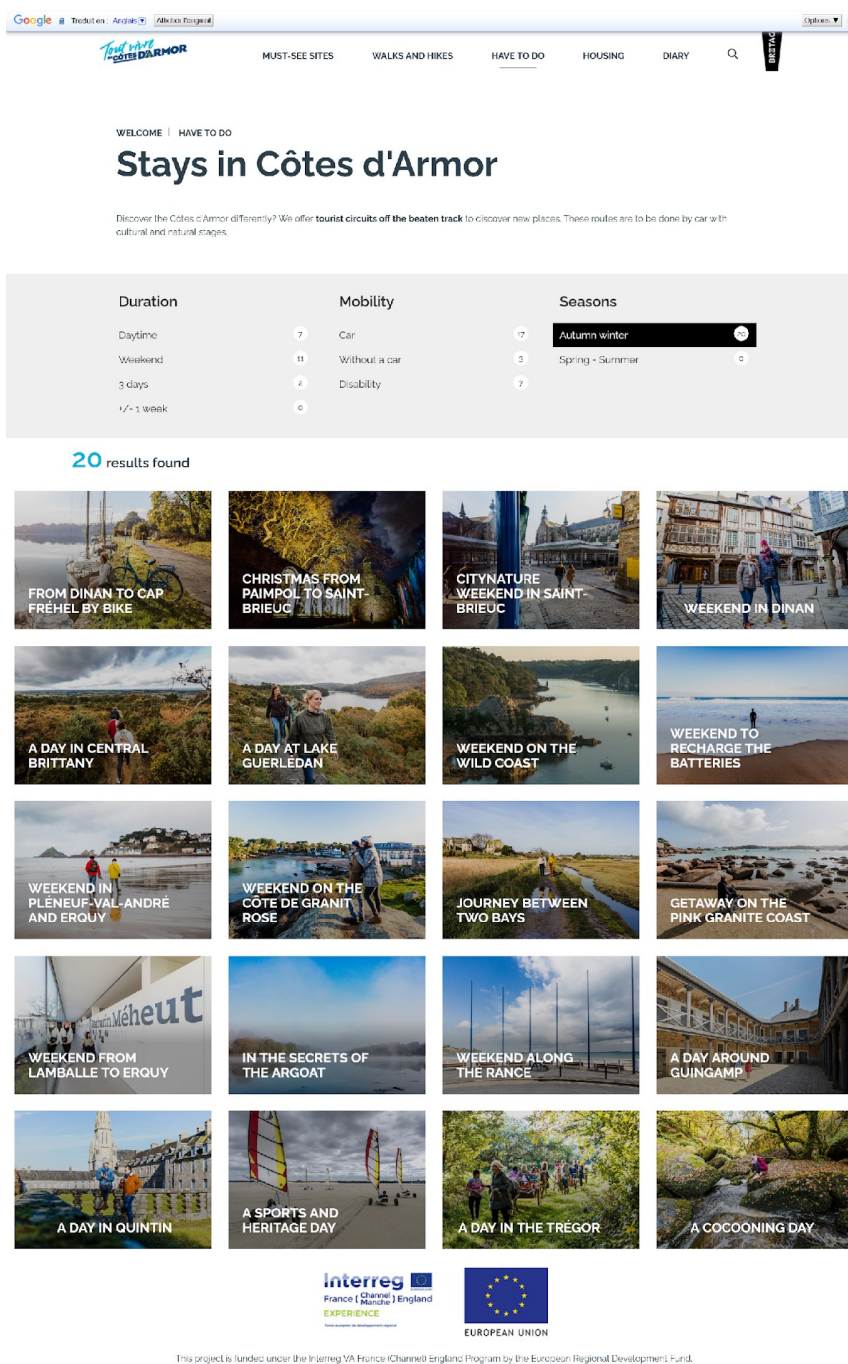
Google Traduit en : Anglais ▾ Afficher l'original Options ▾

Tout vivre en CÔTES D'ARMOR

MUST-SEE SITES WALKS AND HIKES HAVE TO DO HOUSING DIARY

BRETAGNE

WELCOME | HAVE TO DO

Stays in Côtes d'Armor

Discover the Côtes d'Armor differently? We offer tourist circuits off the beaten track to discover new places. These routes are to be done by car with cultural and natural stages.

Duration
Daytime 7
Weekend 11
3 days 2
+/- 1 week 0

Mobility
Car 17
Without a car 3
Disability 7

Seasons
Autumn winter 20
Spring - Summer 0

20 results found

FROM DINAN TO CAP FRÉHEL BY BIKE

CHRISTMAS FROM PAIMPOL TO SAINT-BRIEUC

CITYNATURE WEEKEND IN SAINT-BRIEUC

WEEKEND IN DINAN

A DAY IN CENTRAL BRITTANY

A DAY AT LAKE GUERLÉDAN

WEEKEND ON THE WILD COAST

WEEKEND TO RECHARGE THE BATTERIES

WEEKEND IN PLÉNEUF-VAL-ANDRÉ AND ERQUY

WEEKEND ON THE CÔTE DE GRANIT ROSE

JOURNEY BETWEEN TWO BAYS

GETAWAY ON THE PINK GRANITE COAST

Mathurin Méheut

WEEKEND FROM LAMBALLE TO ERQUY

IN THE SECRETS OF THE ARGOAT

WEEKEND ALONG THE RANCE

A DAY AROUND GUINGAMP

A DAY IN QUINTIN

A SPORTS AND HERITAGE DAY

A DAY IN THE TRÉGOR

A COCOONING DAY

Interreg France (Channel Manche) England EXPERIENCE

EUROPEAN UNION

This project is funded under the Interreg VA France (Channel) England Program by the European Regional Development Fund.